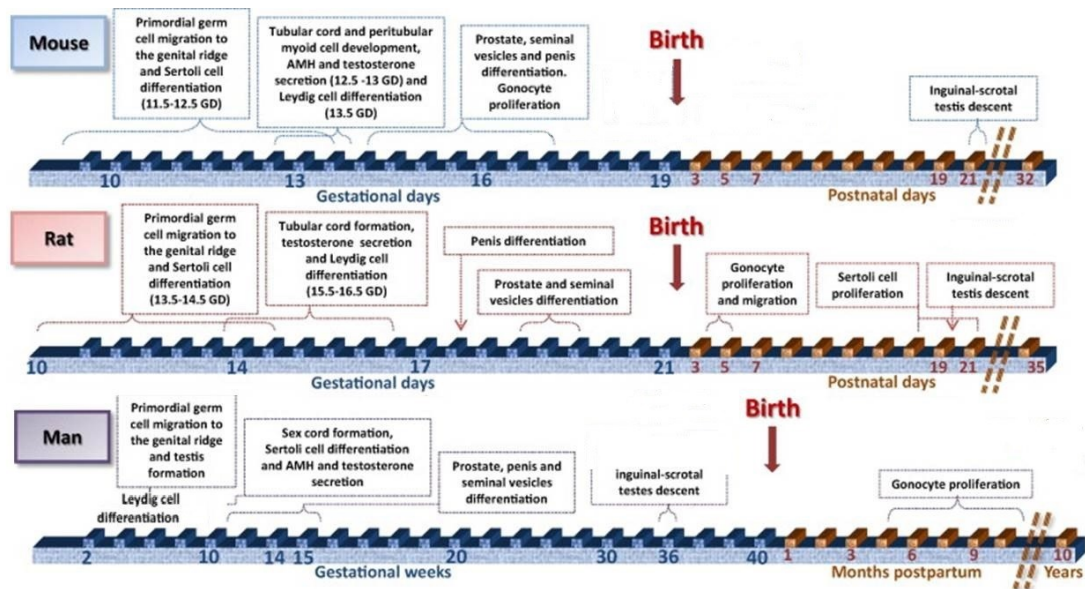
Mouse

Primordial germ cell migration to the genital ridge and Sertoli cell differentiation (11.5-12.5 GD)

Tubular cord and peritubular myoid cell development, AMH and testosterone secretion (12.5 -13 GD) and Leydig cell differentiation (13.5 GD)

Prostate, seminal vesicles and penis differentiation. Gonocyte proliferation

Birth

Inguinal-scrotal testis descent

10 13 16 19 3 5 7 19 21 32

Gestational days

Postnatal days

Rat

Primordial germ cell migration to the genital ridge and Sertoli cell differentiation (13.5-14.5 GD)

Tubular cord formation, testosterone secretion and Leydig cell differentiation (15.5-16.5 GD)

Penis differentiation

Prostate and seminal vesicles differentiation

Birth

Gonocyte proliferation and migration

Sertoli cell proliferation

Inguinal-scrotal testis descent

10 14 17 21 3 5 7 19 21 35

Gestational days

Postnatal days

Man

Primordial germ cell migration to the genital ridge and testis formation

Leydig cell differentiation

Sex cord formation, Sertoli cell differentiation and AMH and testosterone secretion

Prostate, penis and seminal vesicles differentiation

inguinal-scrotal testes descent

Birth

Gonocyte proliferation

2 10 14 15 20 30 36 40 1 3 6 9 10

Gestational weeks

Months postpartum

Years